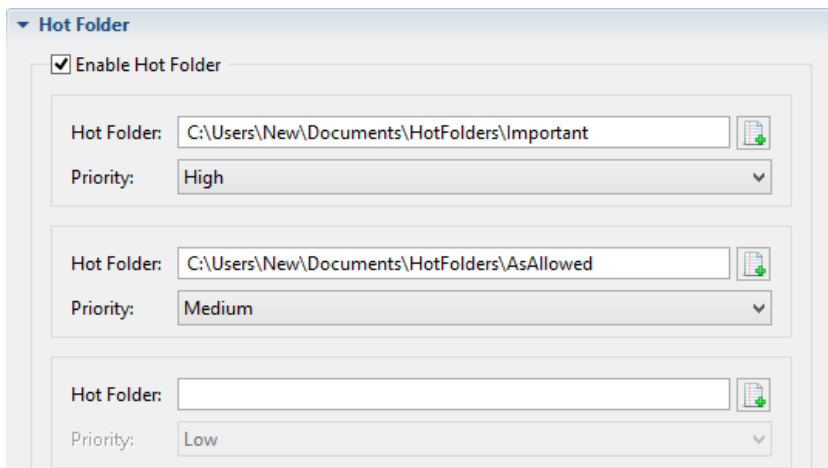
Hot Folder

Enable Hot Folder

Hot Folder: C:\Users\New\Documents\HotFolders\Important

Priority: High

Hot Folder: C:\Users\New\Documents\HotFolders\AsAllowed

Priority: Medium

Hot Folder:

Priority: Low